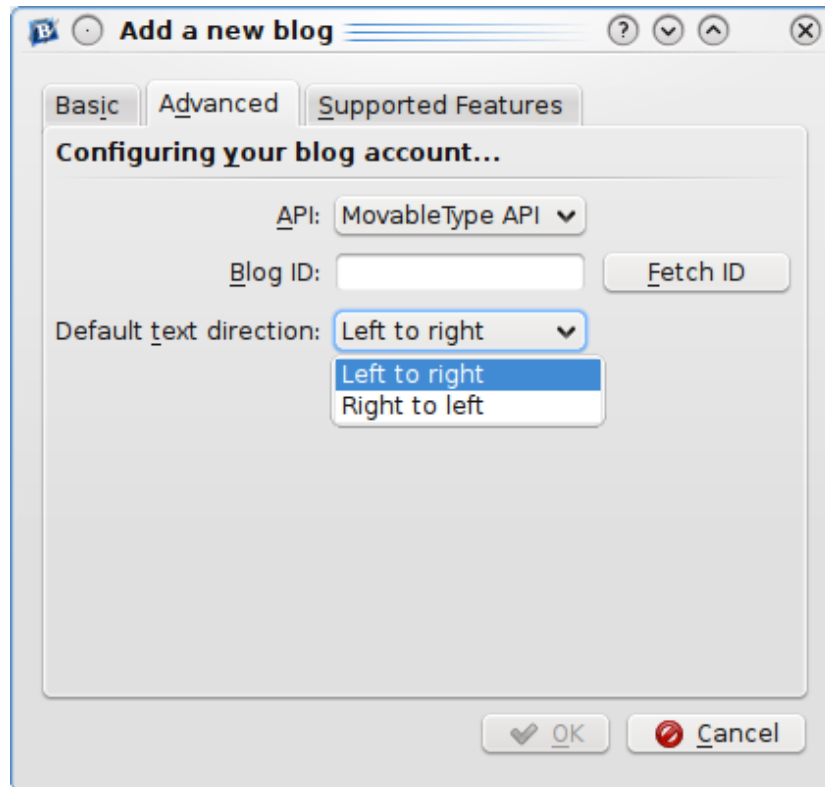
Add a new blog

Basic | Advanced | Supported Features

Configuring your blog account...

API: MovableType API

Blog ID: Fetch ID

Default text direction: Left to right

Left to right
Right to left

OK Cancel